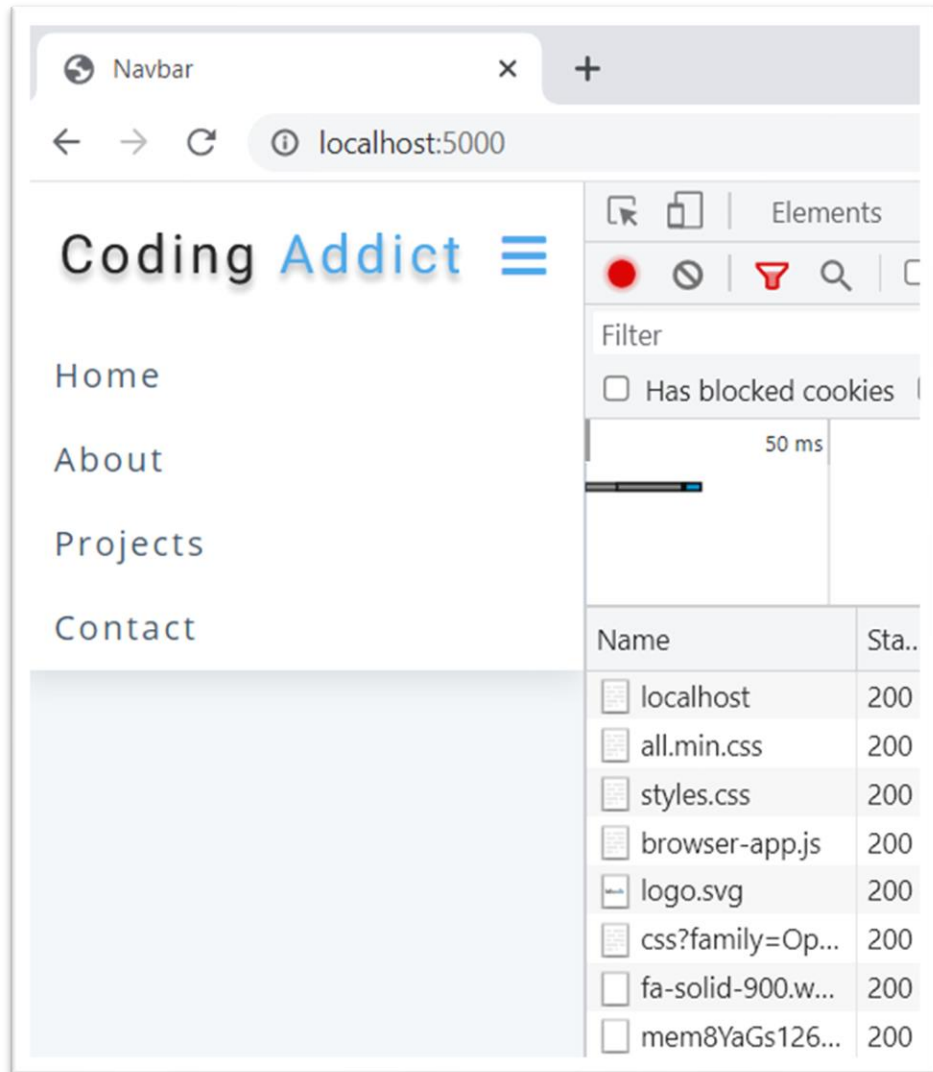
Navbar ×
+

localhost:5000

Coding Addict

Home

About

Projects

Contact

Elements

Filter

Has blocked cookies

50 ms

| Name | Sta... |
|---|---|
| localhost | 200 |
| all.min.css | 200 |
| styles.css | 200 |
| browser-app.js | 200 |
| logo.svg | 200 |
| css?family=Op... | 200 |
| fa-solid-900.w... | 200 |
| mem8YaGs126... | 200 |